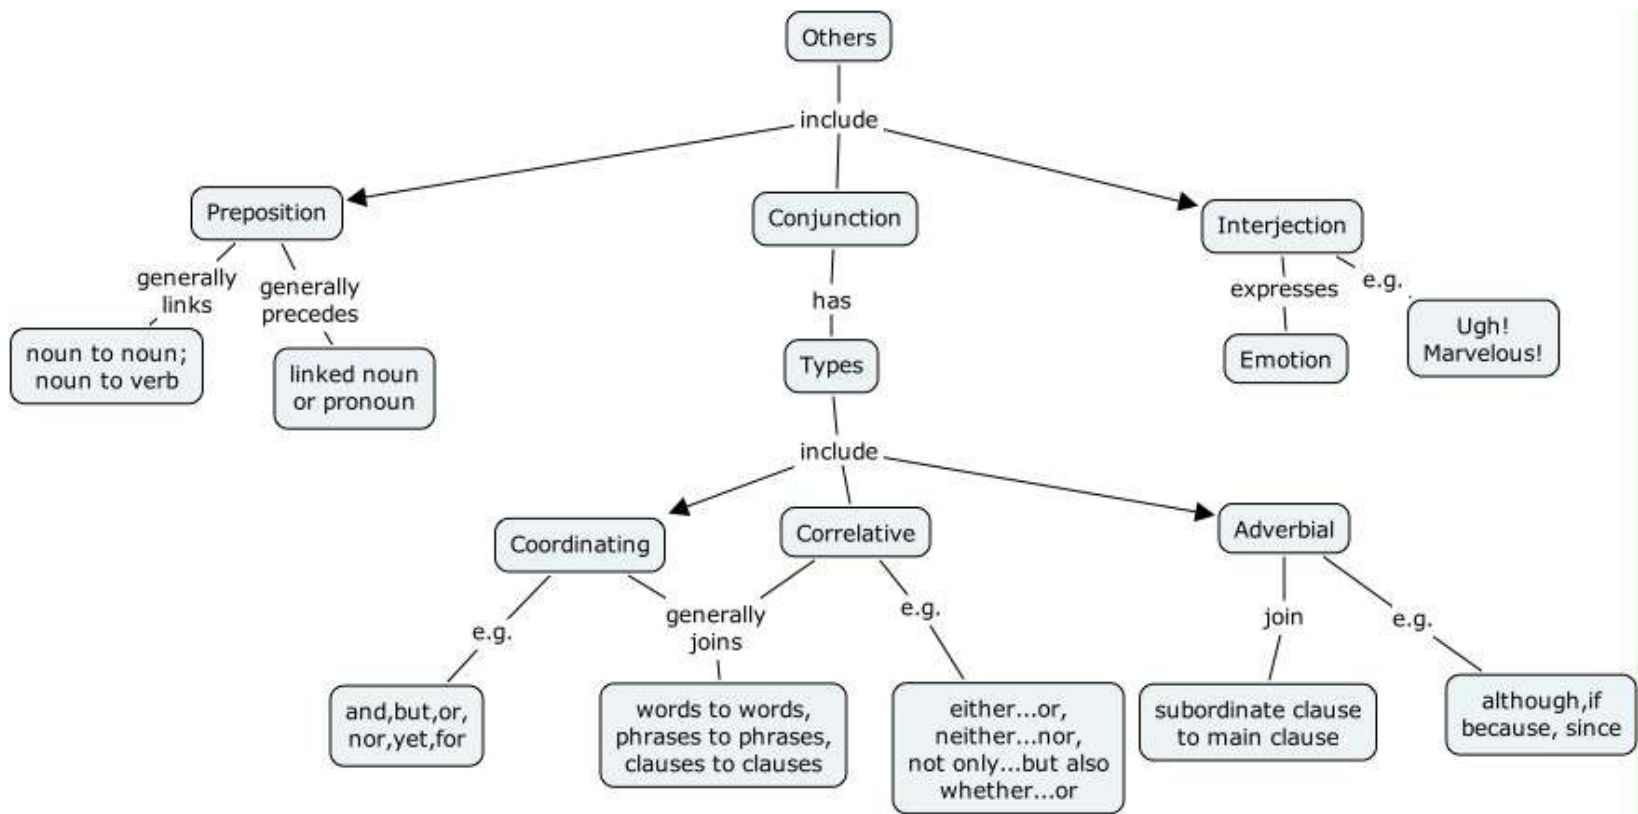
Others

include

Preposition

generally links

noun to noun; noun to verb

generally precedes

linked noun or pronoun

Conjunction

has

Types

include

Coordinating

e.g.

and,but,or, nor,yet,for

generally joins

words to words, phrases to phrases, clauses to clauses

Correlative

e.g.

either...or, neither...nor, not only...but also whether...or

Adverbial

join

subordinate clause to main clause

e.g.

although,if because, since

Interjection

expresses

Emotion

e.g.

Ugh! Marvelous!